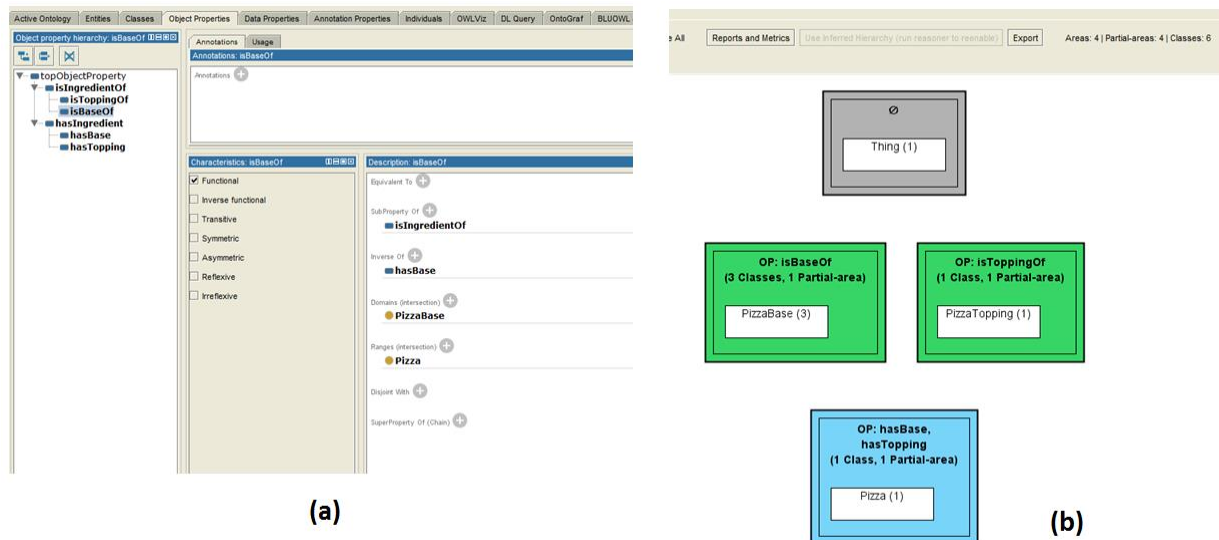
Active Ontology | Entities | Classes | Object Properties | Data Properties | Annotation Properties | Individuals | OWLViz | DL Query | OntoGraf | BLUOWL

Object property hierarchy: isBaseOf

topObjectProperty
isIngredientOf
isToppingOf
isBaseOf
hasIngredient
hasBase
hasTopping

Annotations | Usage

Annotations: isBaseOf

Annotations

Characteristics: isBaseOf

Functional
Inverse functional
Transitive
Symmetric
Asymmetric
Reflexive
Irreflexive

Description: isBaseOf

Equivalent To

SubProperty Of
isIngredientOf

Inverse Of
hasBase

Domains (intersection)
PizzaBase

Ranges (intersection)
Pizza

Disjoint With

SuperProperty Of (Chain)

(a)

e All | Reports and Metrics | Use Inferred Hierarchy (run reasoner to reenable) | Export | Areas: 4 | Partial-areas: 4 | Classes: 6

Ø
Thing (1)

OP: isBaseOf
(3 Classes, 1 Partial-area)
PizzaBase (3)

OP: isToppingOf
(1 Class, 1 Partial-area)
PizzaTopping (1)

OP: hasBase, hasTopping
(1 Class, 1 Partial-area)
Pizza (1)

(b)